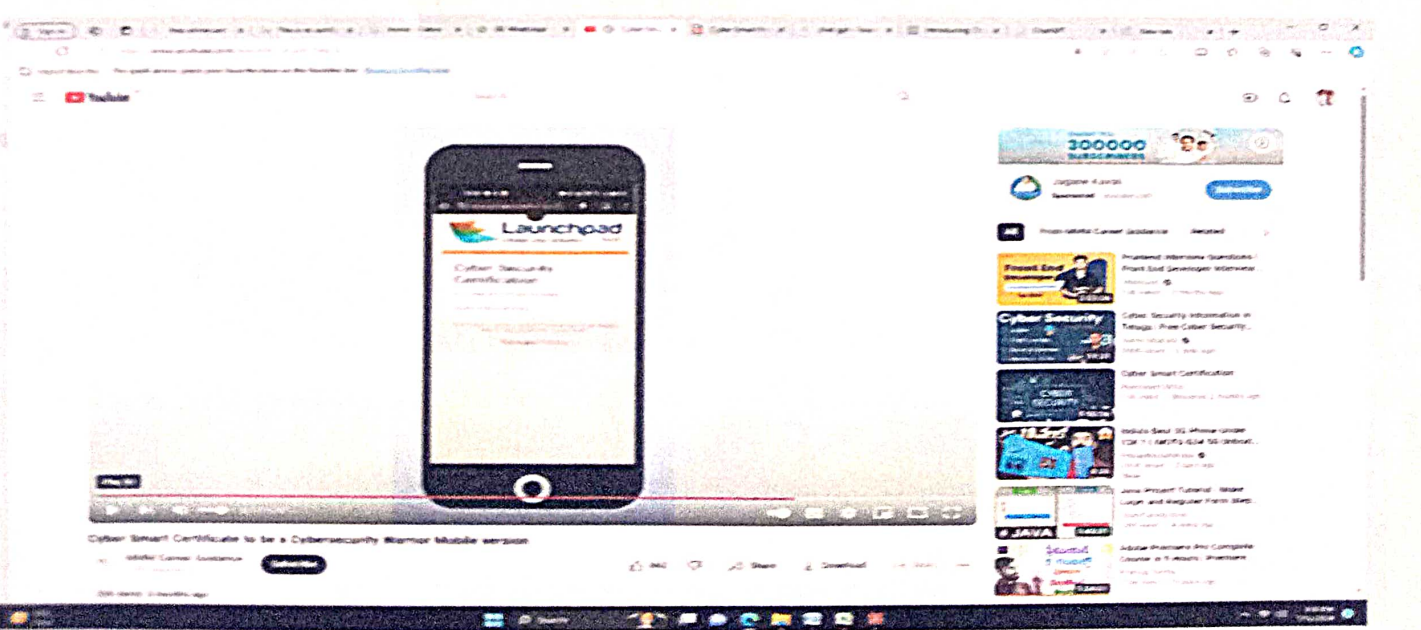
YouTube

Launchpad

Cyber Security Certification

300000 SUBSCRIBERS

Jagane Kavali
Sponsored

All   From MMW Career Guidance   Related

Frontend Interview Questions | Front End Developer Interview

Cyber Security

Cyber Security Information in Telugu | Free Cyber Security...

Cyber Smart Certification

CYBER SECURITY

JAVA

Cyber Smart Certificate to be a Cybersecurity Warrior Mobile version

MMW Career Guidance
Subscribe

Share   Download

Search